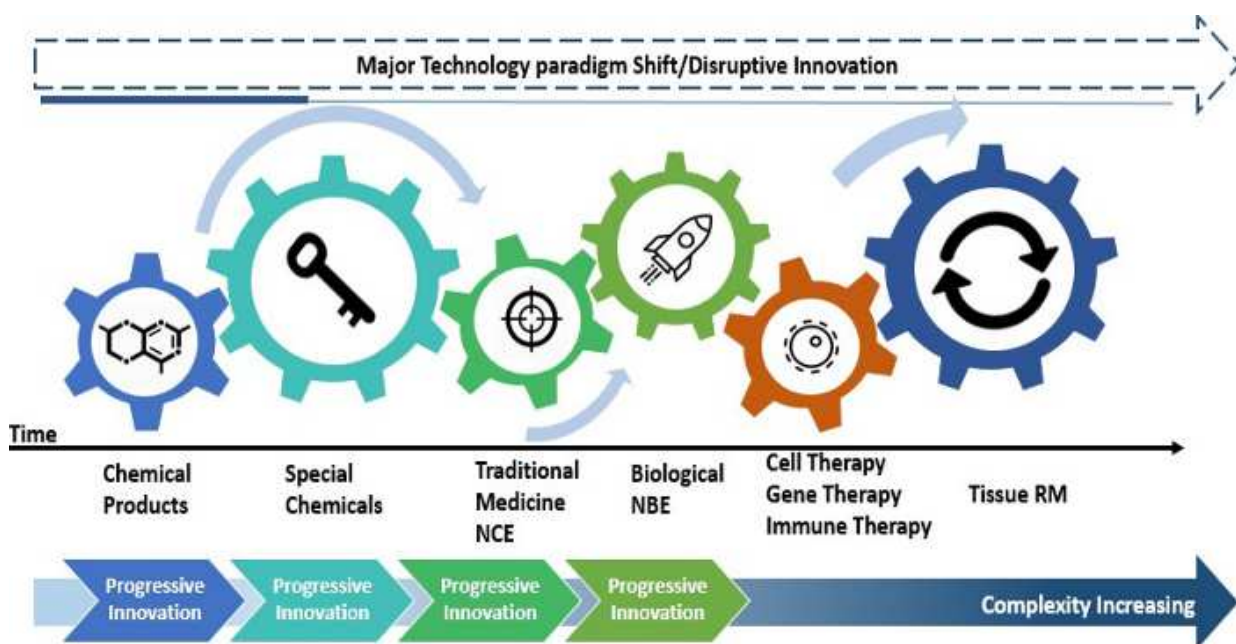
Major Technology paradigm Shift/Disruptive Innovation

Time

Chemical Products

Special Chemicals

Traditional Medicine NCE

Biological NBE

Cell Therapy
Gene Therapy
Immune Therapy

Tissue RM

Progressive Innovation

Progressive Innovation

Progressive Innovation

Progressive Innovation

Complexity Increasing